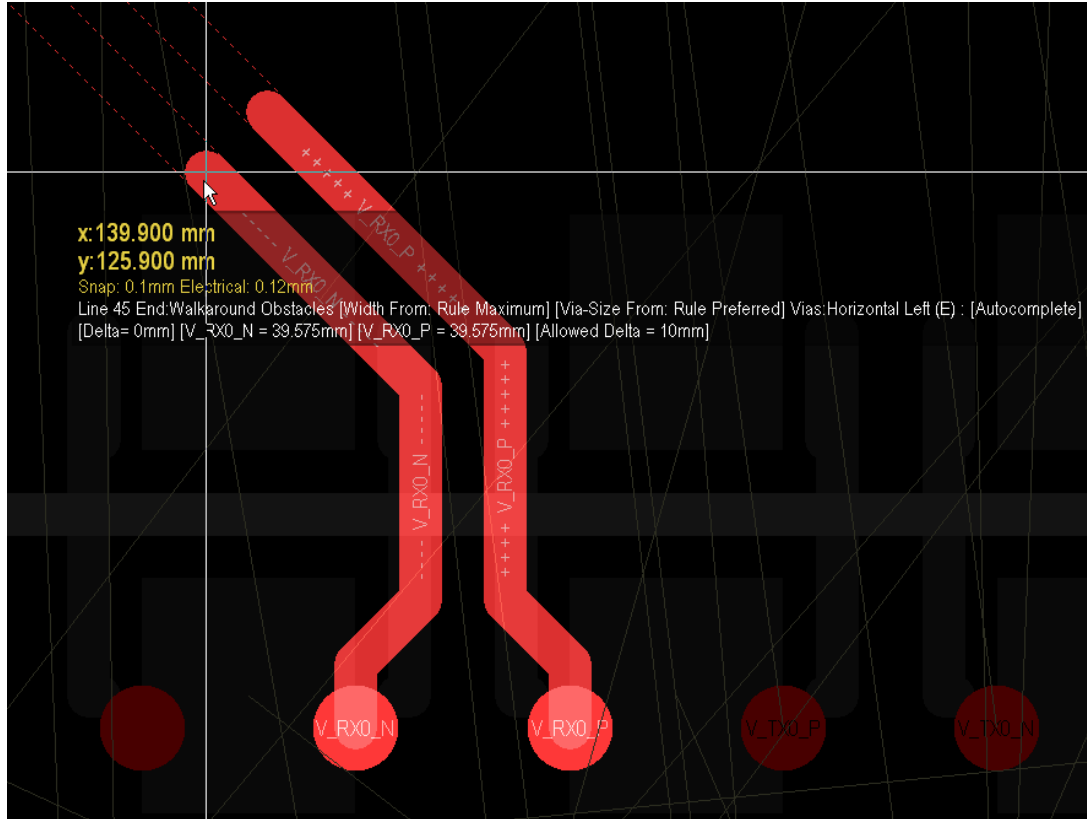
x:139.900 mm
y:125.900 mm
Snap: 0.1mm Electrical: 0.12mm
Line 45 End:Walkaround Obstacles [Width From: Rule Maximum] [Via-Size From: Rule Preferred] Vias:Horizontal Left (E) : [Autocomplete]
[Delta= 0mm] [V_RX0_N = 39.575mm] [V_RX0_P = 39.575mm] [Allowed Delta = 10mm]

V_RX0_P
V_RX0_N
V_RX0_N
V_RX0_P
V_RX0_N
V_RX0_P
V_TX0_P
V_TX0_N